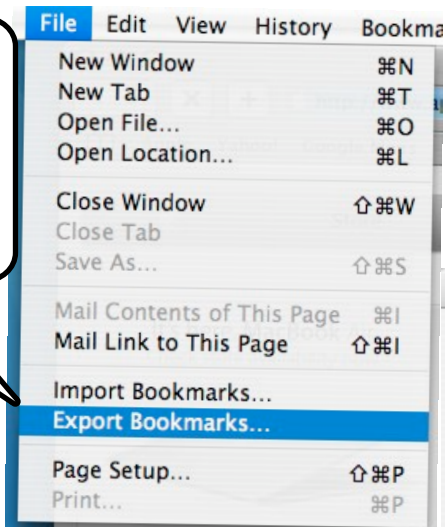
File Edit View History Bookma

New Window ⌘N
New Tab ⌘T
Open File... ⌘O
Open Location... ⌘L

Close Window ⇧⌘W
Close Tab
Save As... ⇧⌘S

Mail Contents of This Page ⌘I
Mail Link to This Page ⇧⌘I

Import Bookmarks...
Export Bookmarks...

Page Setup... ⇧⌘P
Print... ⌘P